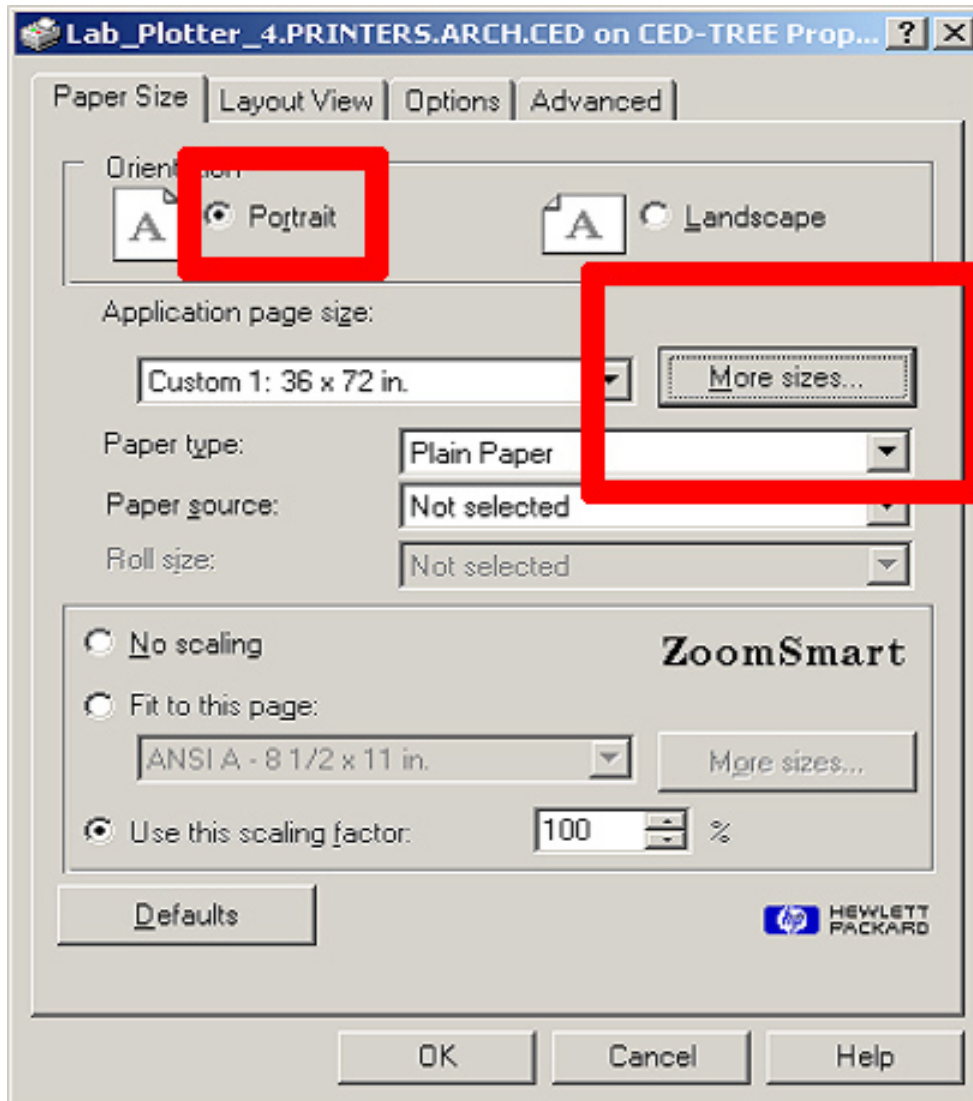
Lab_Plotter_4.PRINTERS.ARCH.CED on CED-TREE Prop... ? X

Paper Size | Layout View | Options | Advanced

Orient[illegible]

A Portrait

A Landscape

Application page size:

Custom 1: 36 x 72 in.

More sizes...

Paper type: Plain Paper

Paper source: Not selected

Roll size: Not selected

No scaling

ZoomSmart

Fit to this page:

ANSI A - 8 1/2 x 11 in.

More sizes...

Use this scaling factor: 100 %

Defaults

hp HEWLETT PACKARD

OK Cancel Help